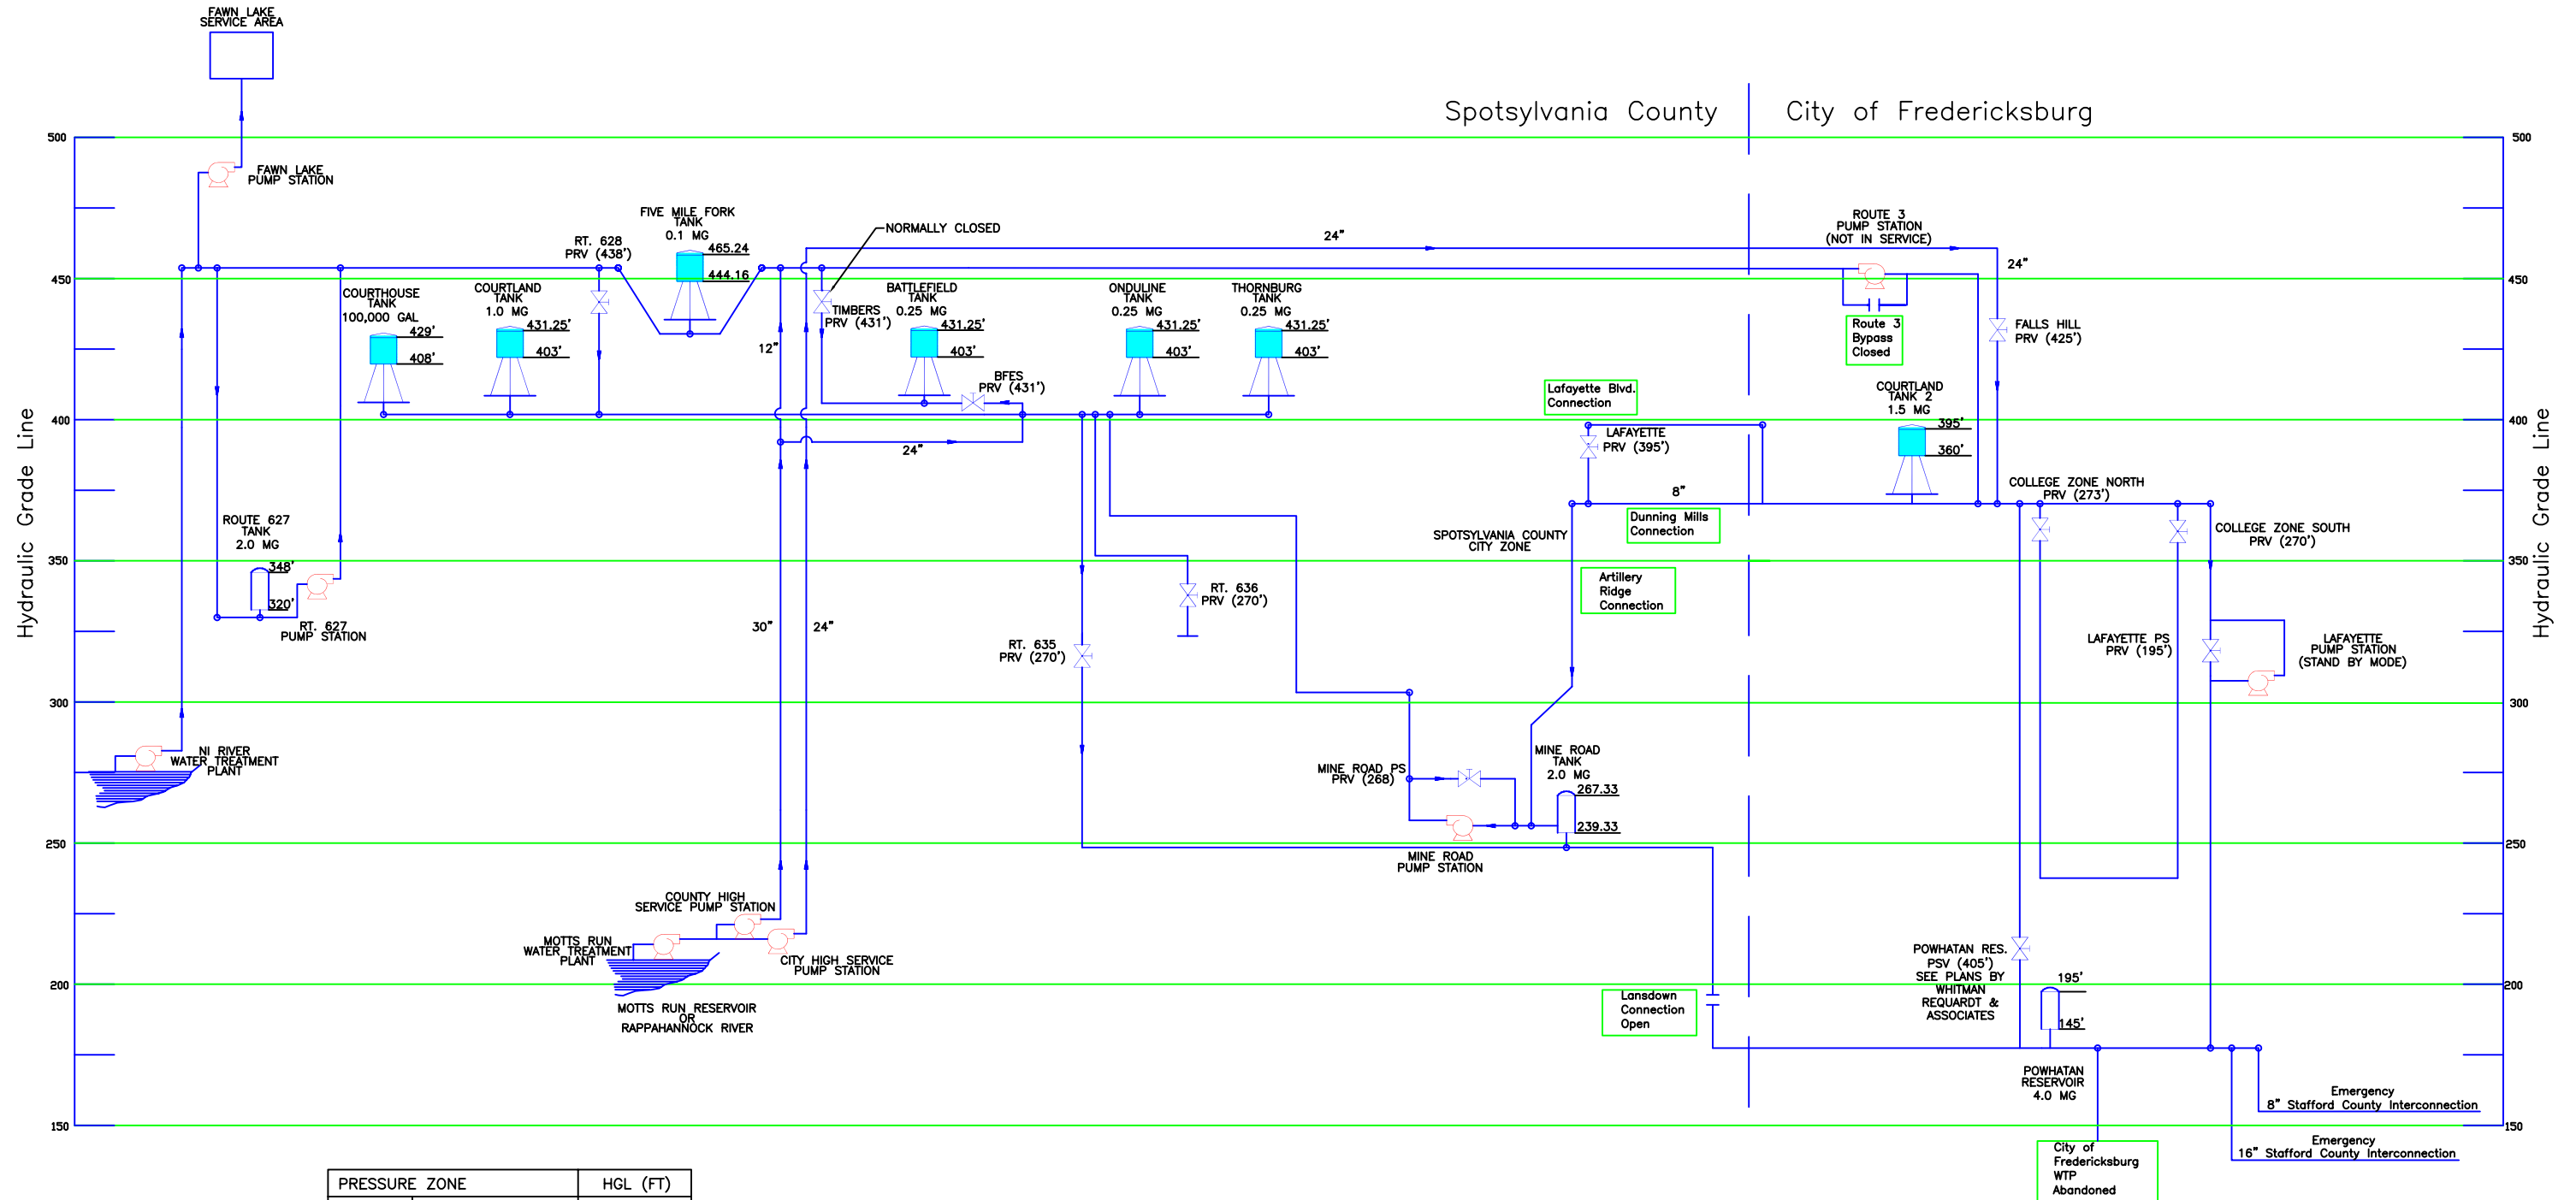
FAWN LAKE SERVICE AREA

Spotsylvania County

City of Fredericksburg

500
450
400
350
300
250
200
150

Hydraulic Grade Line

FAWN LAKE PUMP STATION

FIVE MILE FORK TANK 0.1 MG
465.24
444.16

RT. 628 PRV (438')

NORMALLY CLOSED

24"

ROUTE 3 PUMP STATION (NOT IN SERVICE)

24"

COURTHOUSE TANK 100,000 GAL
429'
408'

COURTLAND TANK 1.0 MG
431.25'
403'

TIMBERS PRV (431')

BATTLEFIELD TANK 0.25 MG
431.25'
403'

ONDULINE TANK 0.25 MG
431.25'
403'

THORNBURG TANK 0.25 MG
431.25'
403'

Route 3 Bypass Closed

FALLS HILL PRV (425')

12"

BFES PRV (431')

Lafayette Blvd. Connection

COURTLAND TANK 2 1.5 MG
395'
360'

LAFAYETTE PRV (395')

24"

8"

COLLEGE ZONE NORTH PRV (273')

Dunning Mills Connection

ROUTE 627 TANK 2.0 MG
348'
320'

SPOTSYLVANIA COUNTY CITY ZONE

COLLEGE ZONE SOUTH PRV (270')

RT. 636 PRV (270')

Artillery Ridge Connection

RT. 627 PUMP STATION

30"

24"

RT. 635 PRV (270')

LAFAYETTE PS PRV (195')

LAFAYETTE PUMP STATION (STAND BY MODE)

NI RIVER WATER TREATMENT PLANT

MINE ROAD TANK 2.0 MG
267.33
239.33

MINE ROAD PS PRV (268)

MINE ROAD PUMP STATION

COUNTY HIGH SERVICE PUMP STATION

MOTTS RUN WATER TREATMENT PLANT

CITY HIGH SERVICE PUMP STATION

POWHATAN RES. PSV (405') SEE PLANS BY WHITMAN REQUARDT & ASSOCIATES

195'

145'

Lansdown Connection Open

MOTTS RUN RESERVOIR OR RAPPAHANNOCK RIVER

POWHATAN RESERVOIR 4.0 MG

Emergency 8" Stafford County Interconnection

Emergency 16" Stafford County Interconnection

City of Fredericksburg WTP Abandoned

| PRESSURE ZONE | HGL (FT) |
|---|---|